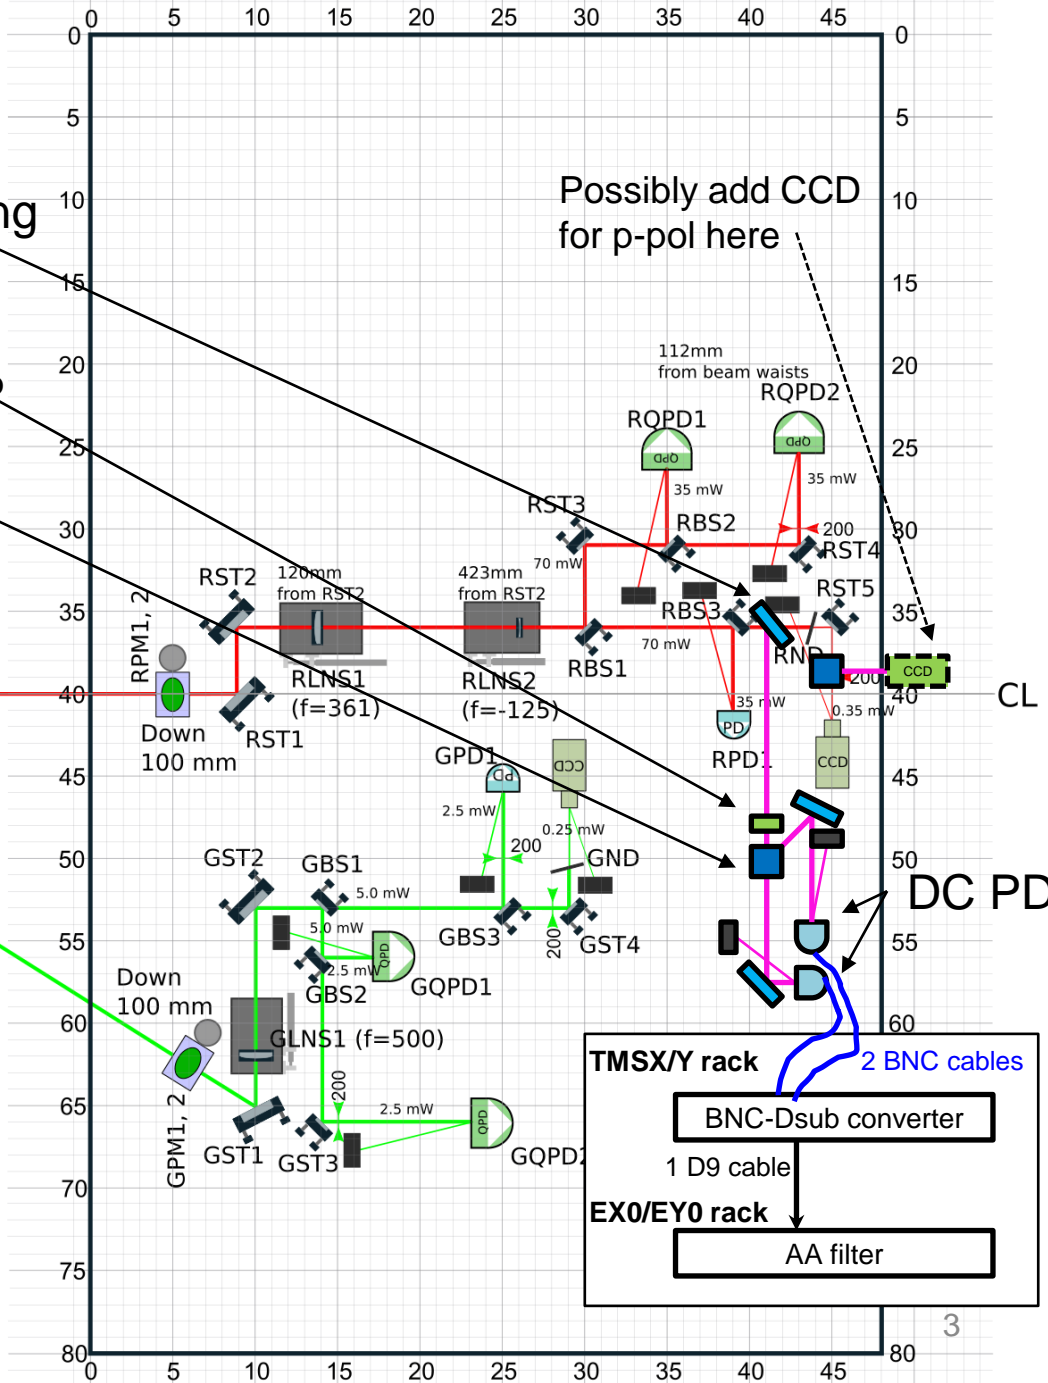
0 5 10 15 20 25 30 35 40 45

0 5 10 15 20 25 30 35 40 45 50 55 60 65 70 75 80

0 5 10 15 20 25 30 35 40 45 50 55 60 80

ng

Possibly add CCD for p-pol here

112mm from beam waists

RQPD2

RQPD1

QPD

QPD

35 mW

35 mW

RST3

RBS2

200

RST4

70 mW

RST5

RST2

120mm from RST2

423mm from RST2

RBS3

RPM1, 2

70 mW

RBS1

RNP

CCD

200

CL

RLNS1 (f=361)

RLNS2 (f=-125)

35 mW

0.35 mW

PD

RPD1

CCD

Down 100 mm

RST1

GPD1

PD

CCD

2.5 mW

0.25 mW

200

GND

GST2

GBS1

5.0 mW

5.0 mW

QPD

GBS3

200

GST4

2.5 mW

GBS2

GQPD1

DC PD

Down 100 mm

GLNS1 (f=500)

GPM1, 2

200

2.5 mW

QPD

GST1

GST3

GQPD2

TMSX/Y rack

2 BNC cables

BNC-Dsub converter

1 D9 cable

EX0/EY0 rack

AA filter

3

0 5 10 15 20 25 30 35 40 45